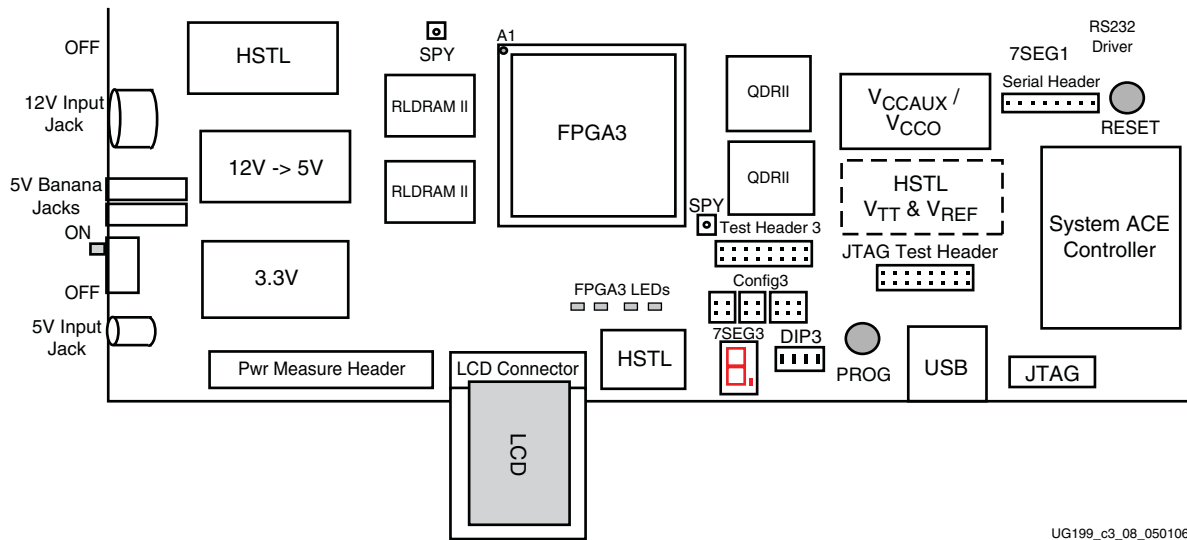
OFF

12V Input Jack

5V Banana Jacks

ON

OFF

5V Input Jack

HSTL

12V -> 5V

3.3V

Pwr Measure Header

SPY

RLDRAM II

RLDRAM II

A1

FPGA3

LCD Connector

LCD

FPGA3 LEDs

HSTL

7SEG3

QDRII

QDRII

SPY

Test Header 3

Config3

DIP3

PROG

$V_{CCAUX}$ / $V_{CCO}$

HSTL
$V_{TT}$ & $V_{REF}$

JTAG Test Header

USB

JTAG

RS232 Driver

7SEG1

Serial Header

RESET

System ACE Controller

UG199_c3_08_050106